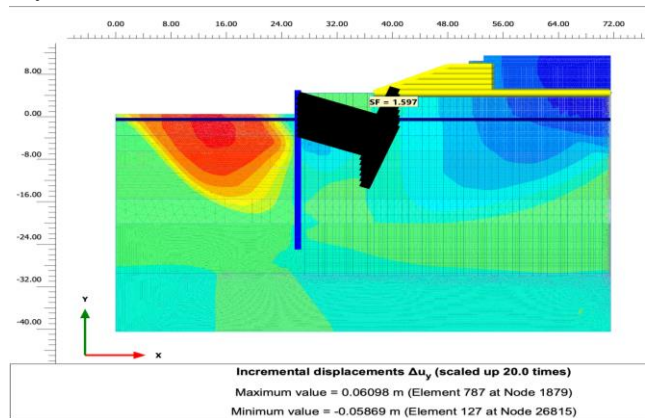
0.00 8.00 16.00 24.00 32.00 40.00 48.00 56.00 64.00 72.00

8.00

0.00

-8.00

-16.00

-24.00

-32.00

-40.00

SF = 1.597

y

x

Incremental displacements $\Delta u_y$ (scaled up 20.0 times)

Maximum value = 0.06098 m (Element 787 at Node 1879)

Minimum value = -0.05869 m (Element 127 at Node 26815)